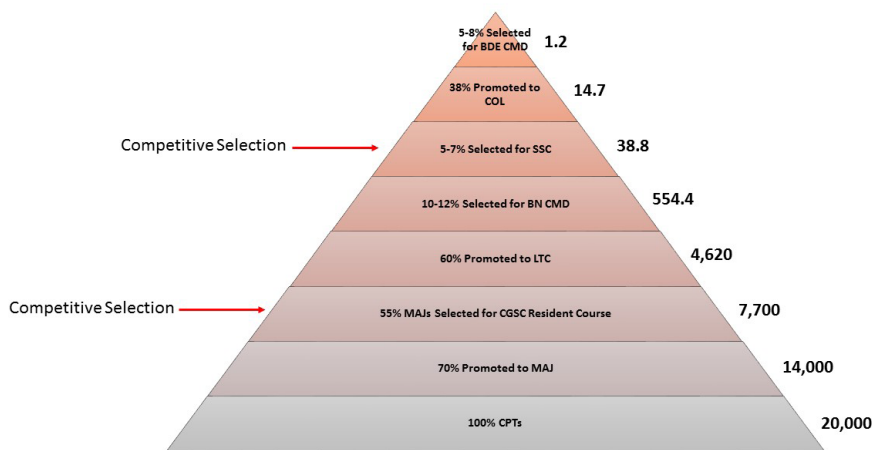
5-8% Selected for BDE CMD 1.2

38% Promoted to COL 14.7

Competitive Selection

5-7% Selected for SSC 38.8

10-12% Selected for BN CMD 554.4

60% Promoted to LTC 4,620

Competitive Selection

55% MAJs Selected for CGSC Resident Course 7,700

70% Promoted to MAJ 14,000

100% CPTs 20,000